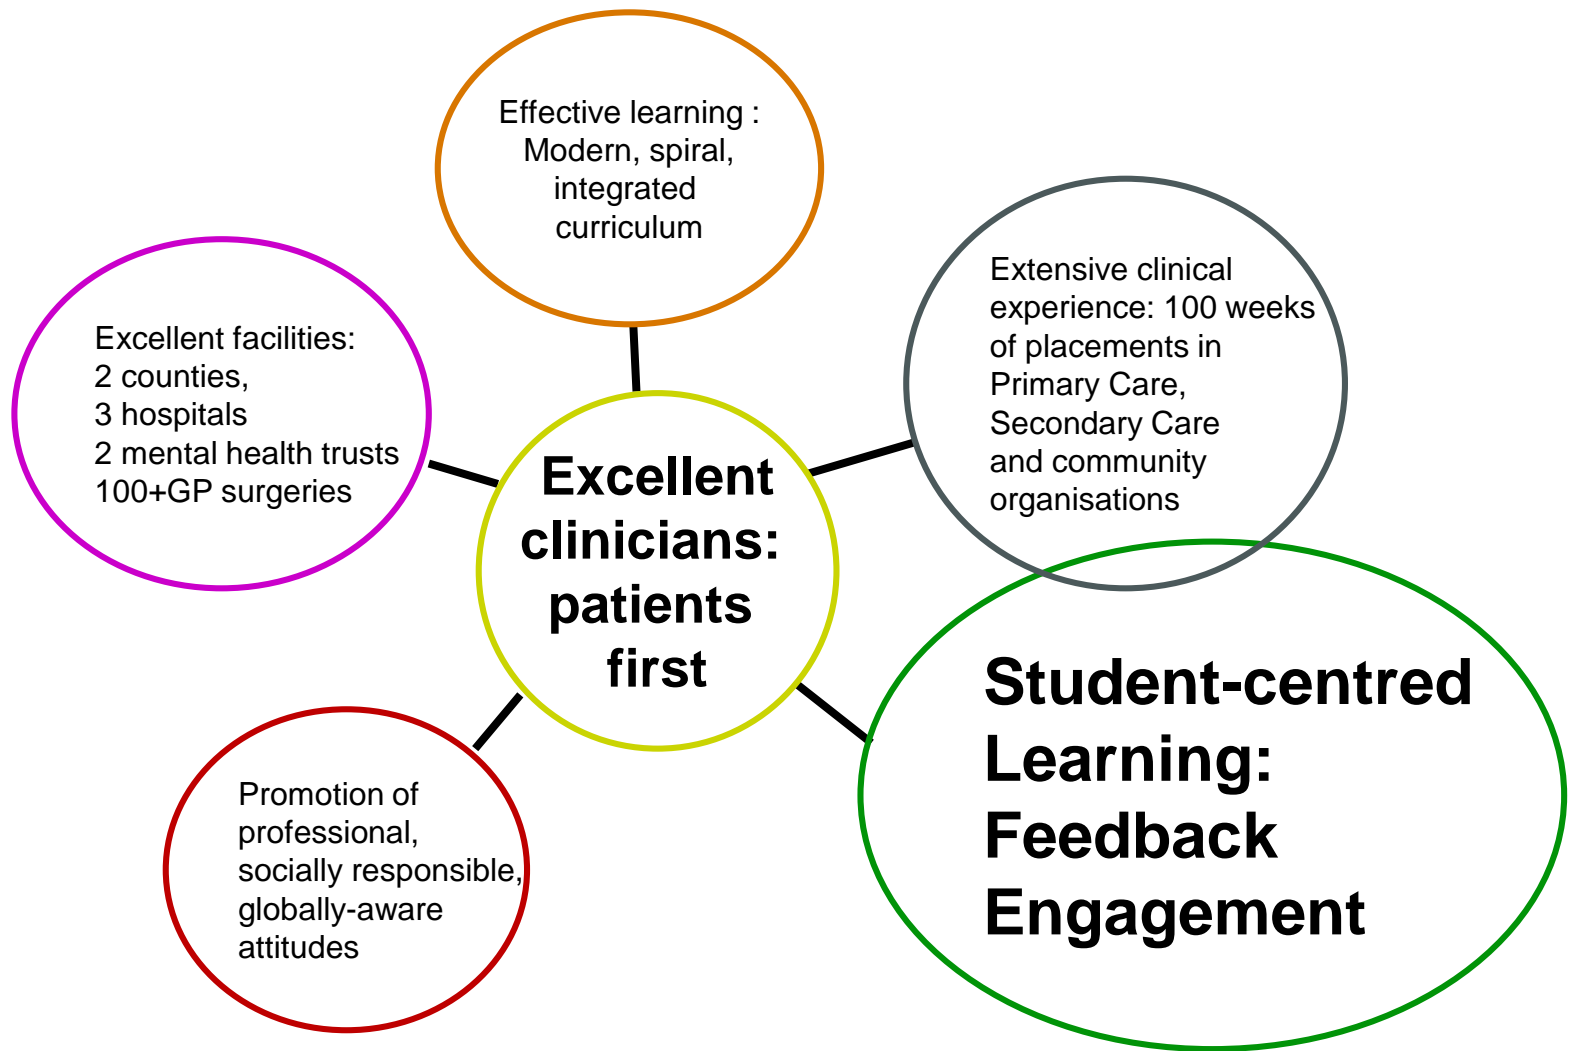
Effective learning : Modern, spiral, integrated curriculum

Excellent facilities:
2 counties,
3 hospitals
2 mental health trusts
100+GP surgeries

Extensive clinical experience: 100 weeks of placements in Primary Care, Secondary Care and community organisations

Excellent clinicians: patients first

Promotion of professional, socially responsible, globally-aware attitudes

Student-centred Learning: Feedback Engagement